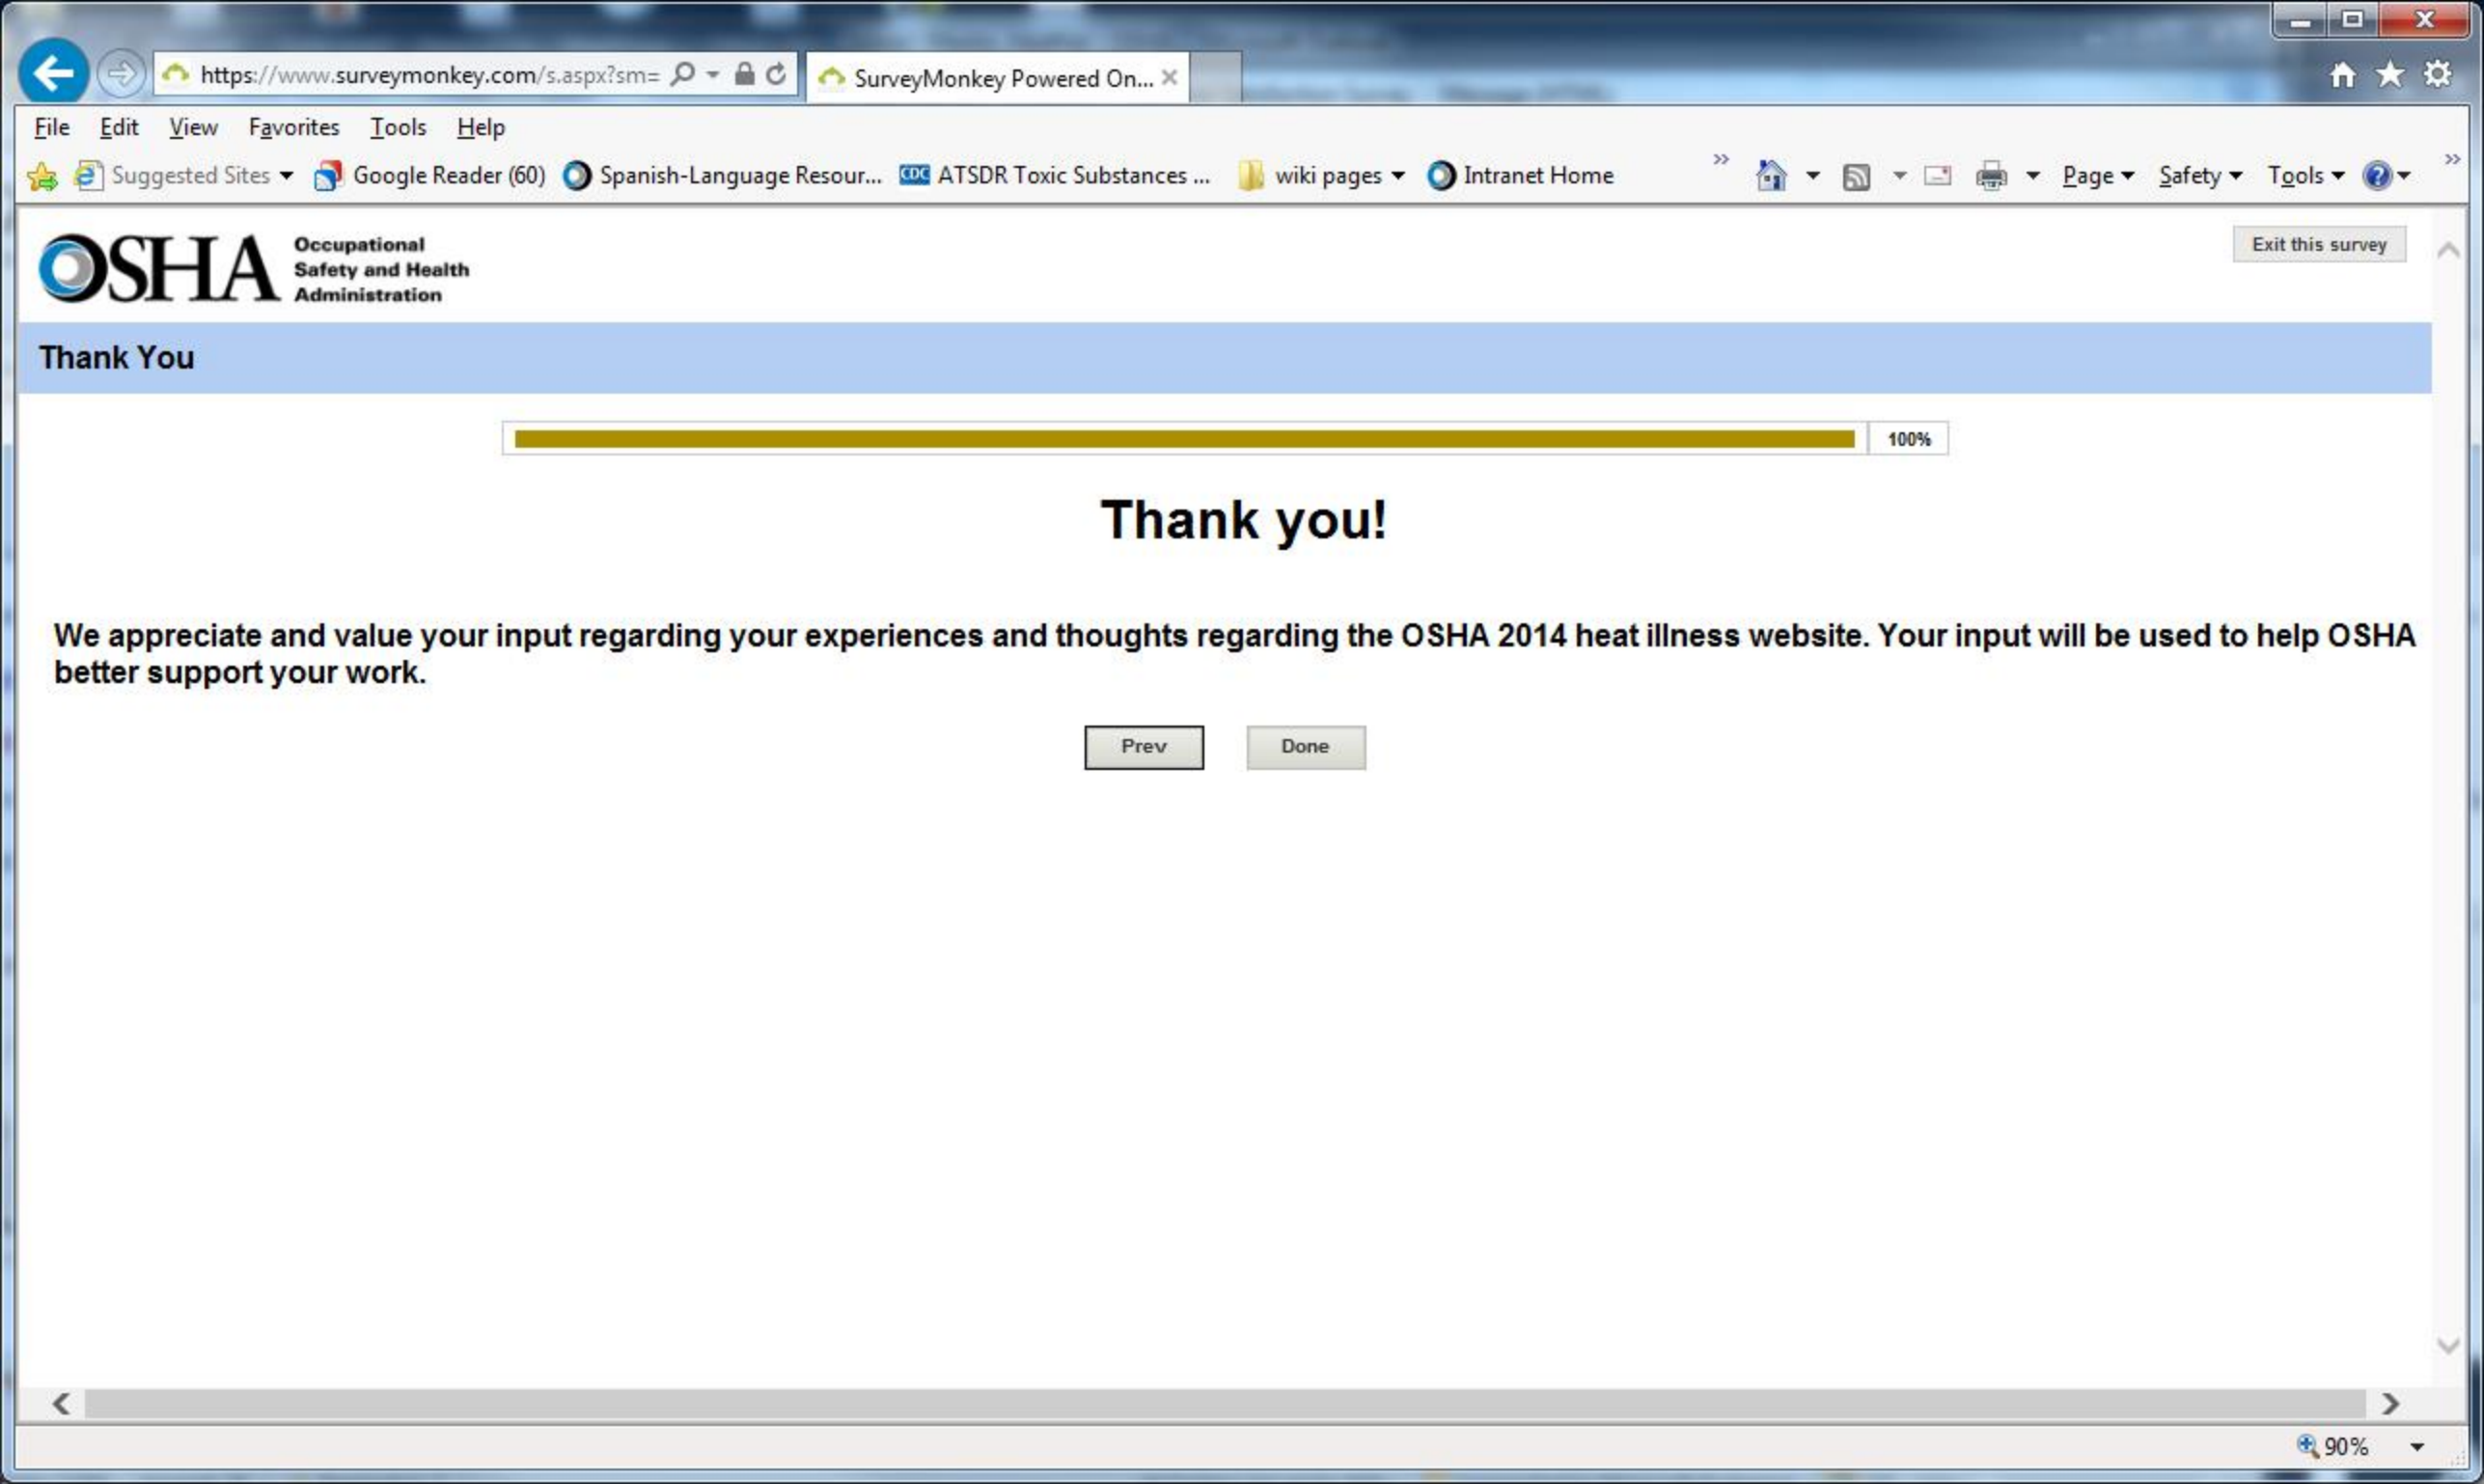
https://www.surveymonkey.com/s.aspx?sm=

SurveyMonkey Powered On...

File Edit View Favorites Tools Help

Suggested Sites Google Reader (60) Spanish-Language Resour... ATSDR Toxic Substances ... wiki pages Intranet Home

Page Safety Tools

OSHA Occupational Safety and Health Administration

Exit this survey

Thank You

100%

Thank you!

We appreciate and value your input regarding your experiences and thoughts regarding the OSHA 2014 heat illness website. Your input will be used to help OSHA better support your work.

Prev Done

90%